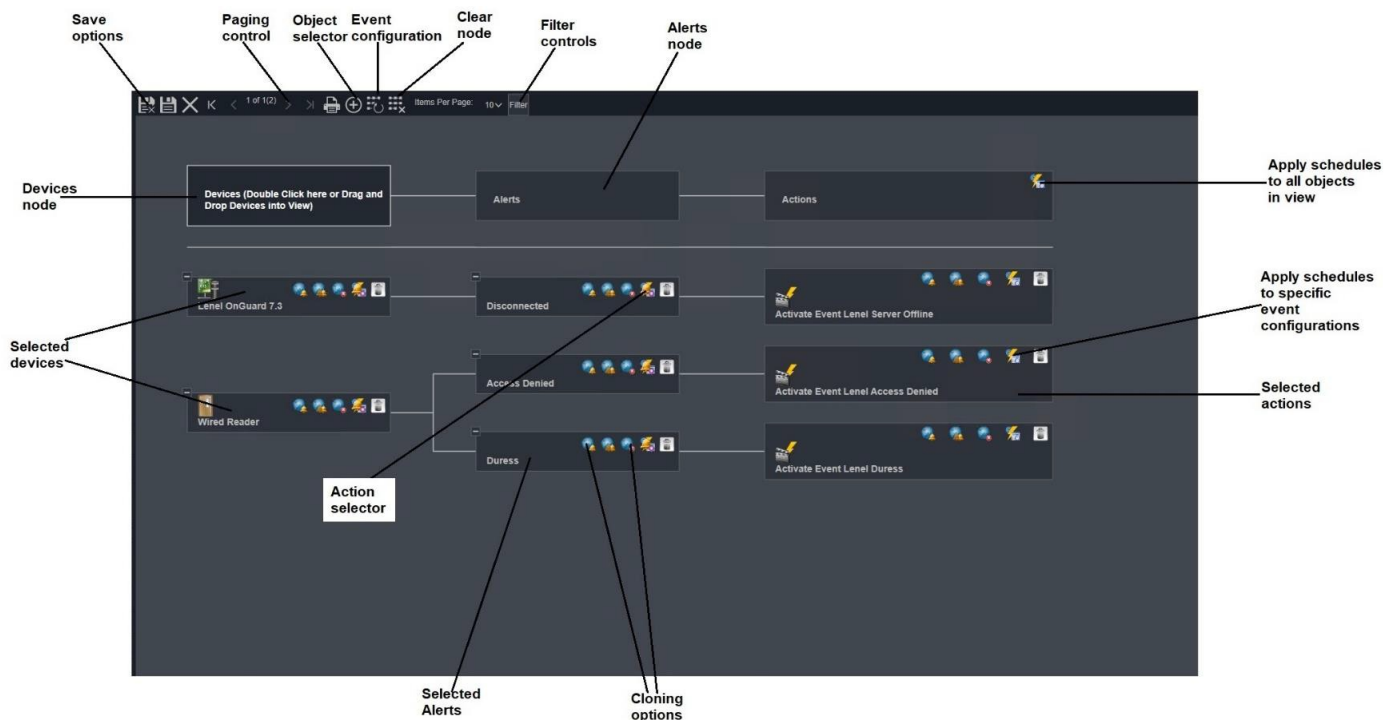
Save options

Paging control

Object selector

Event configuration

Clear node

Filter controls

Alerts node

1 of 1(2)

Items Per Page: 10 Filter

Devices node

Devices (Double Click here or Drag and Drop Devices into View)

Alerts

Actions

Apply schedules to all objects in view

Lenel OnGuard 7.3

Disconnected

Activate Event Lenel Server Offline

Apply schedules to specific event configurations

Selected devices

Access Denied

Activate Event Lenel Access Denied

Selected actions

Wired Reader

Duress

Activate Event Lenel Duress

Action selector

Selected Alerts

Cloning options